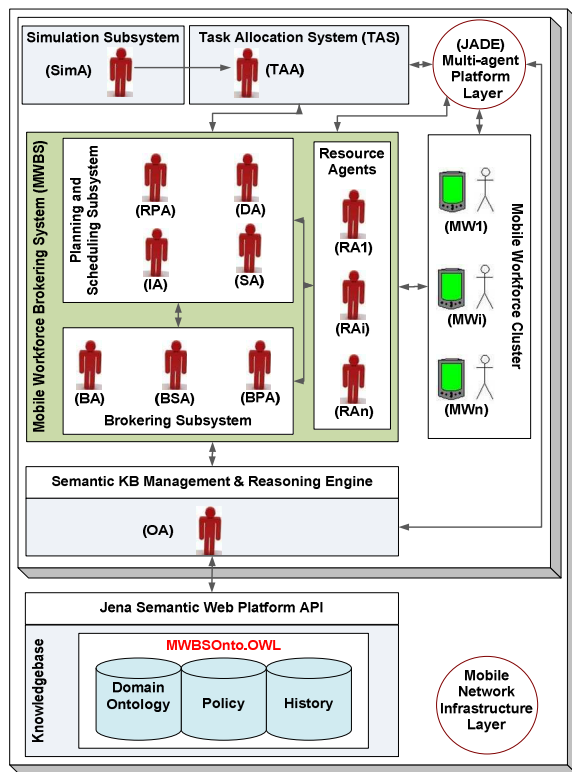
Simulation Subsystem

(SimA)

Task Allocation System (TAS)

(TAA)

(JADE) Multi-agent Platform Layer

Mobile Workforce Brokering System (MWBS)

Planning and Scheduling Subsystem

(RPA)

(DA)

(IA)

(SA)

Resource Agents

(RA1)

(RAi)

(RAn)

(BA)

(BSA)

(BPA)

Brokering Subsystem

Mobile Workforce Cluster

(MW1)

(MWi)

(MWn)

Semantic KB Management & Reasoning Engine

(OA)

Jena Semantic Web Platform API

Knowledgebase

MWBSOnto.OWL

Domain Ontology

Policy

History

Mobile Network Infrastructure Layer